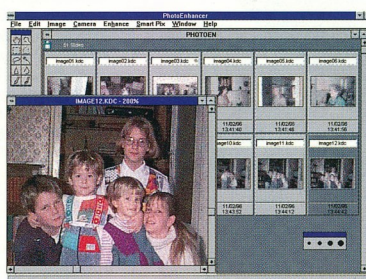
PhotoEnhancer

File Edit Image Camera Enhance Smart Pix Window Help

PHOTOEN

51 Slides

image01.kdc

image02.kdc

image03.kdc

image04.kdc

image05.kdc

image06.kdc

IMAGE12.KDC - 200%

11/02/96 13:41:40

11/02/96 13:41:48

11/02/96 13:41:56

image10.kdc

image11.kdc

image12.kdc

11/02/96 13:43:52

11/02/96 13:44:12

11/02/96 13:44:42